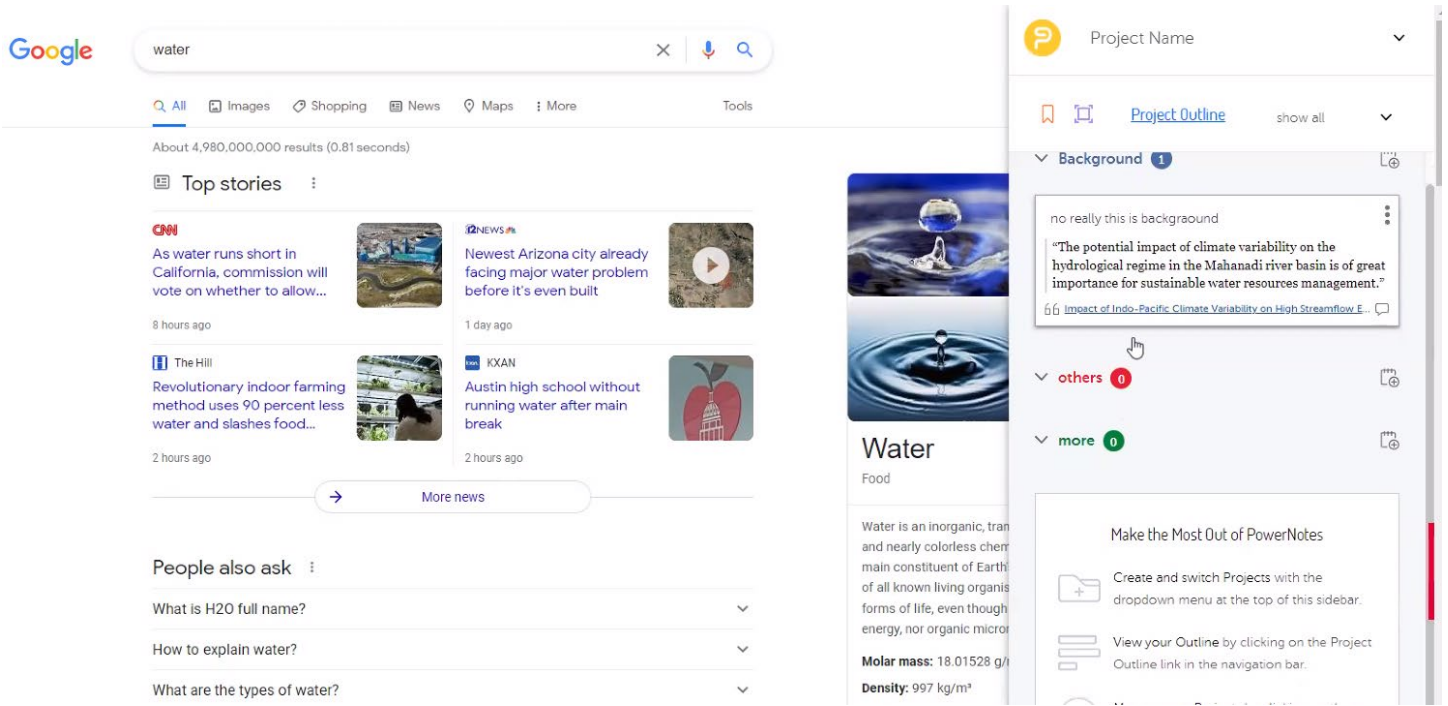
Google

water

All Images Shopping News Maps More Tools

About 4,980,000,000 results (0.81 seconds)

Top stories

CNN
As water runs short in California, commission will vote on whether to allow...
8 hours ago

12NEWS
Newest Arizona city already facing major water problem before it's even built
1 day ago

The Hill
Revolutionary indoor farming method uses 90 percent less water and slashes food...
2 hours ago

KXAN
Austin high school without running water after main break
2 hours ago

More news

People also ask

What is H2O full name?

How to explain water?

What are the types of water?

Water
Food

Water is an inorganic, tran and nearly colorless chem main constituent of Earth' of all known living organis forms of life, even though energy, nor organic micro

Molar mass: 18.01528 g/

Density: 997 kg/m³

Project Name

Project Outline show all

Background 1

no really this is backgraound

"The potential impact of climate variability on the hydrological regime in the Mahanadi river basin is of great importance for sustainable water resources management."

Impact of Indo-Pacific Climate Variability on High Streamflow E...

others 0

more 0

Make the Most Out of PowerNotes

Create and switch Projects with the dropdown menu at the top of this sidebar.

View your Outline by clicking on the Project Outline link in the navigation bar.

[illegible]